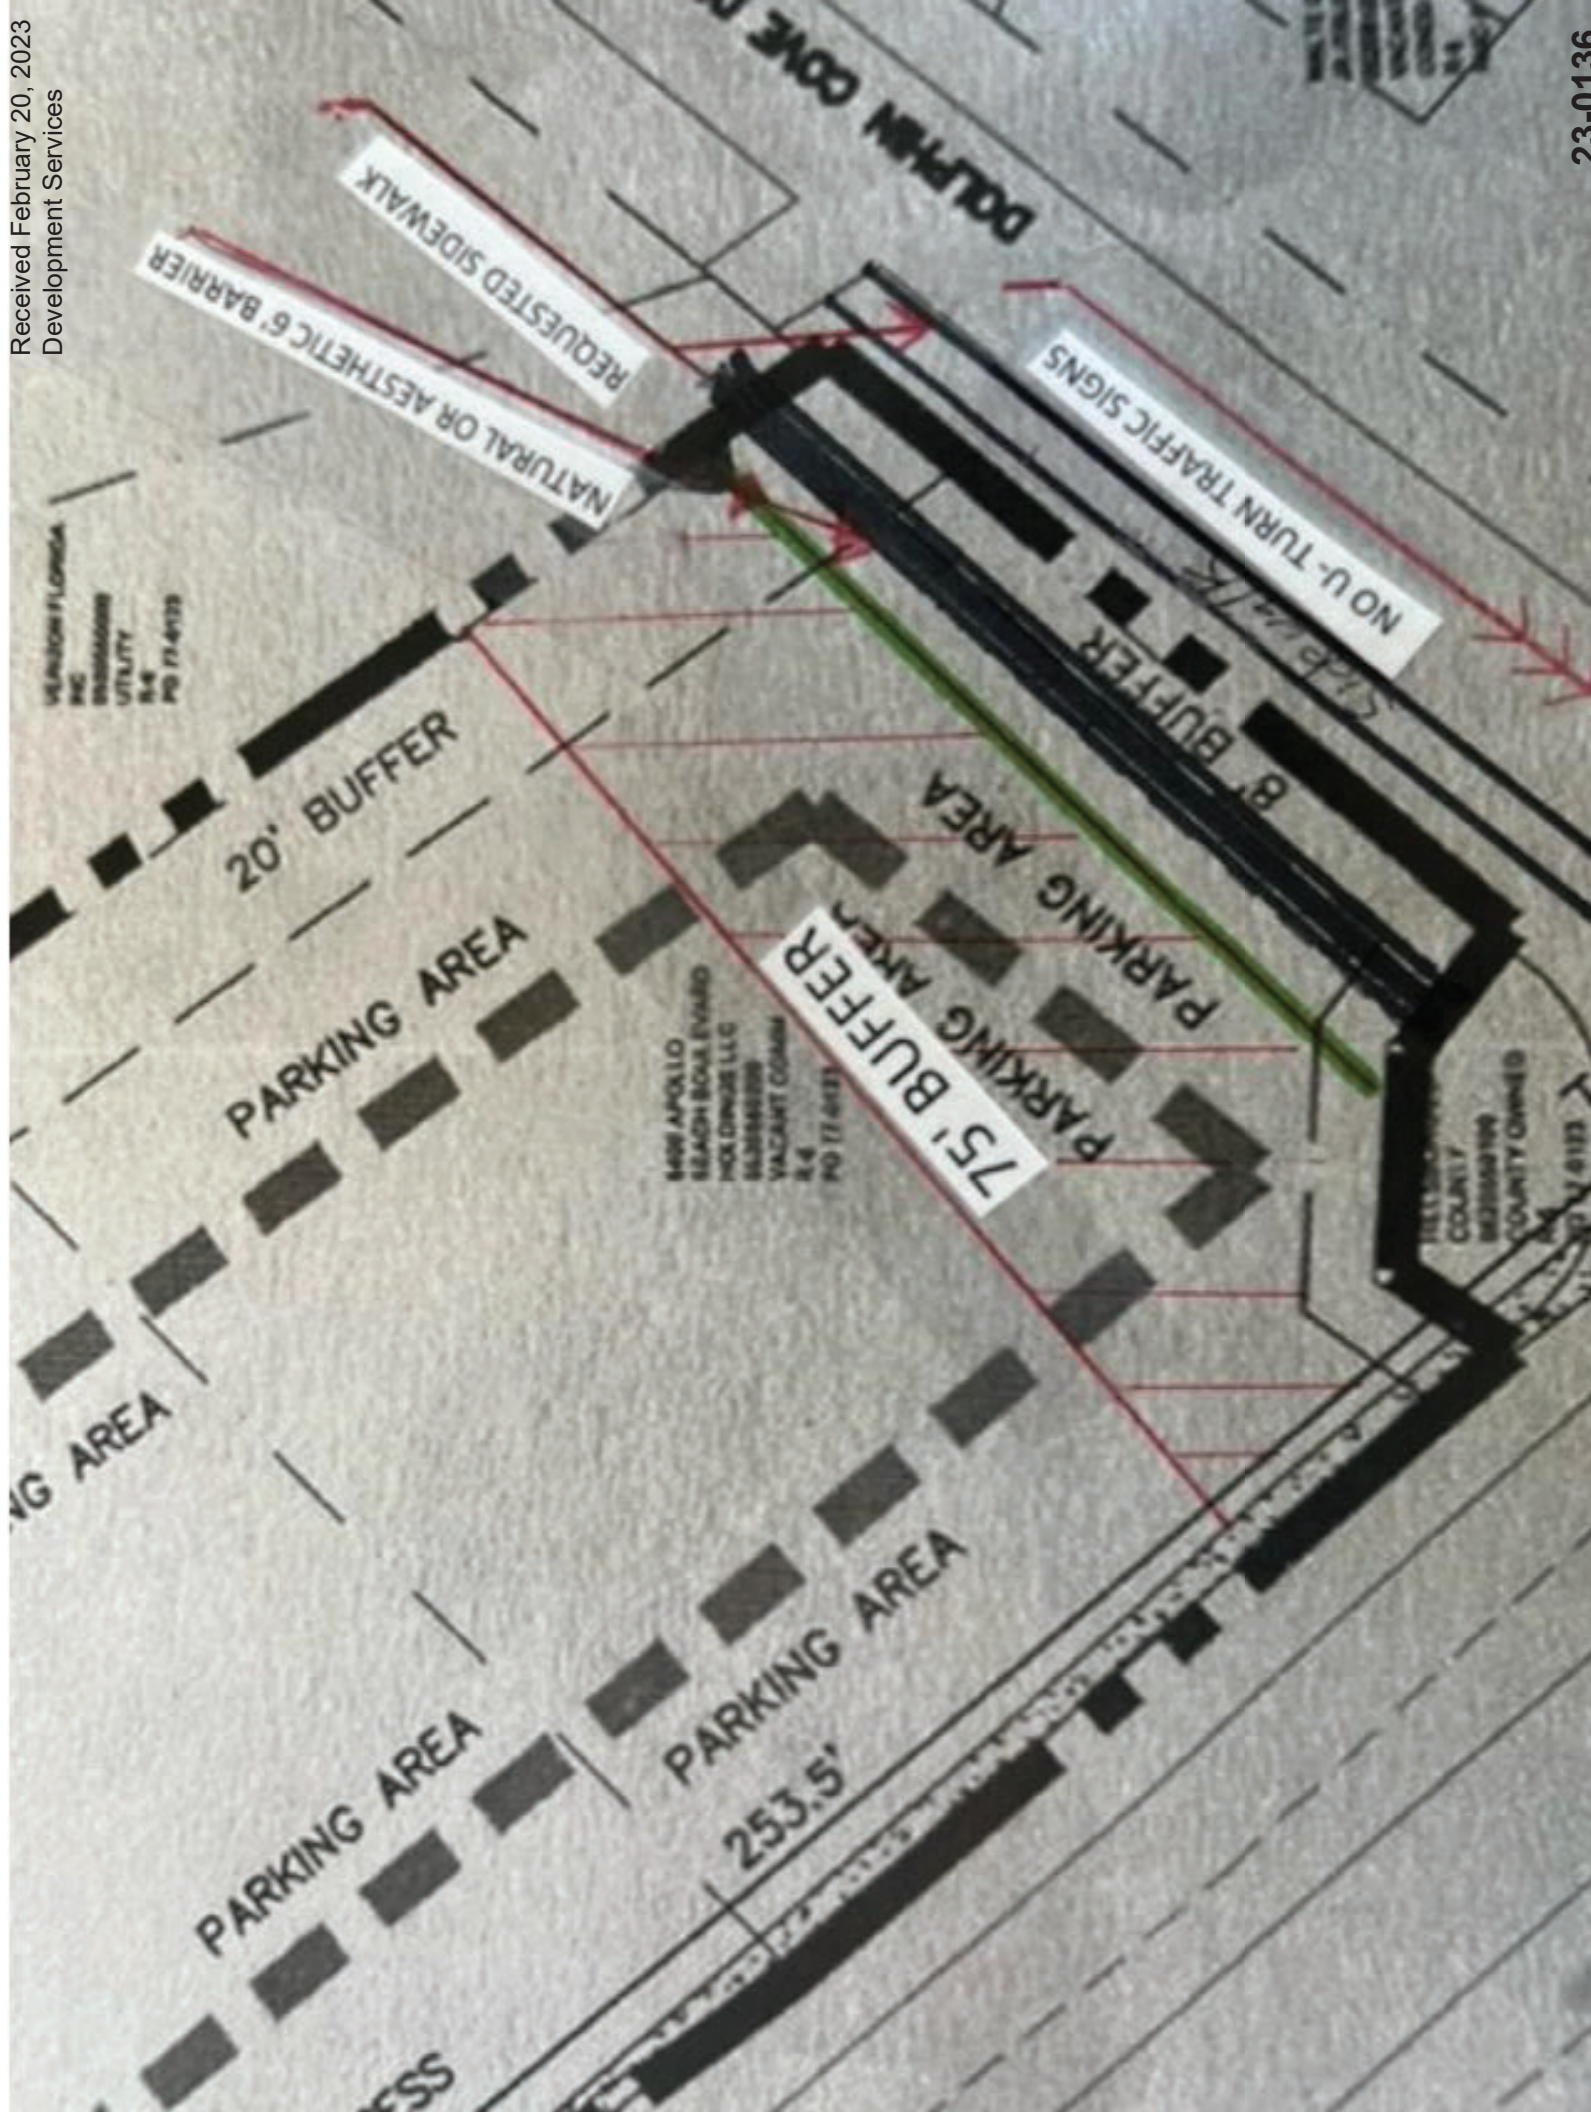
Received February 20, 2023
Development Services

23-0136

DOLPHIN COVE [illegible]

REQUESTED SIDEWALK

NATURAL OR AESTHETIC 6' BARRIER

NO U-TURN TRAFFIC SIGNS

Sidewalk

8' BUFFER

20' BUFFER

PARKING AREA

PARKING AREA

PARKING AREA

PARKING AREA

75' BUFFER

PARKING AREA

PARKING AREA

NG AREA

PARKING AREA

PARKING AREA

253.5'

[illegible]SS

VERIZON FLORIDA INC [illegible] UTILITY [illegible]

8490 APOLLO BEACH BOULEVARD HOLDINGS LLC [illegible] VACANT COMM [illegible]

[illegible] COUNTY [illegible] COUNTY OWNED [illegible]